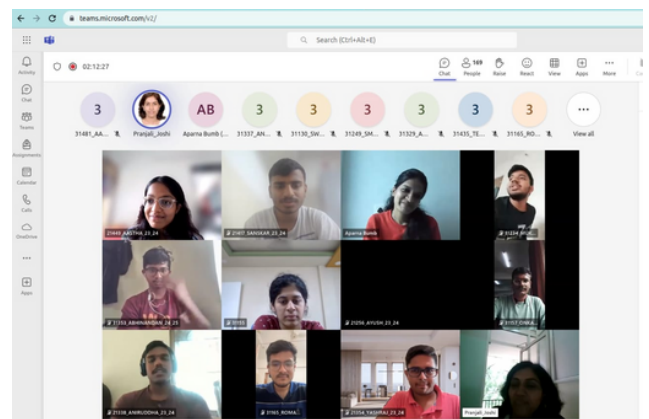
teams.microsoft.com/v2/

Search (Ctrl+Alt+E)

Activity
Chat
Teams
Assignments
Calendar
Calls
OneDrive
...
Apps

02:12:27

Chat
169 People
Raise
React
View
Apps
More

3
31481_AA...
Pranjali_Joshi
AB
Aparna Bumb (...
3
31337_AN...
3
31130_SW...
3
31249_SM...
3
31329_A...
3
31435_TE...
3
31165_RO...
...
View all

21440_AASTHA_23_24
21497_SANSKAR_23_24
Aparna Bumb
31334_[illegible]
31350_ABHINANDAN_24_21
31155
21256_AYUSH_23_24
31157_CHIKA...
21338_ANIRUDDHA_23_24
31565_ROMA...
21254_YASHRAJ_23_24
Pranjali_Joshi